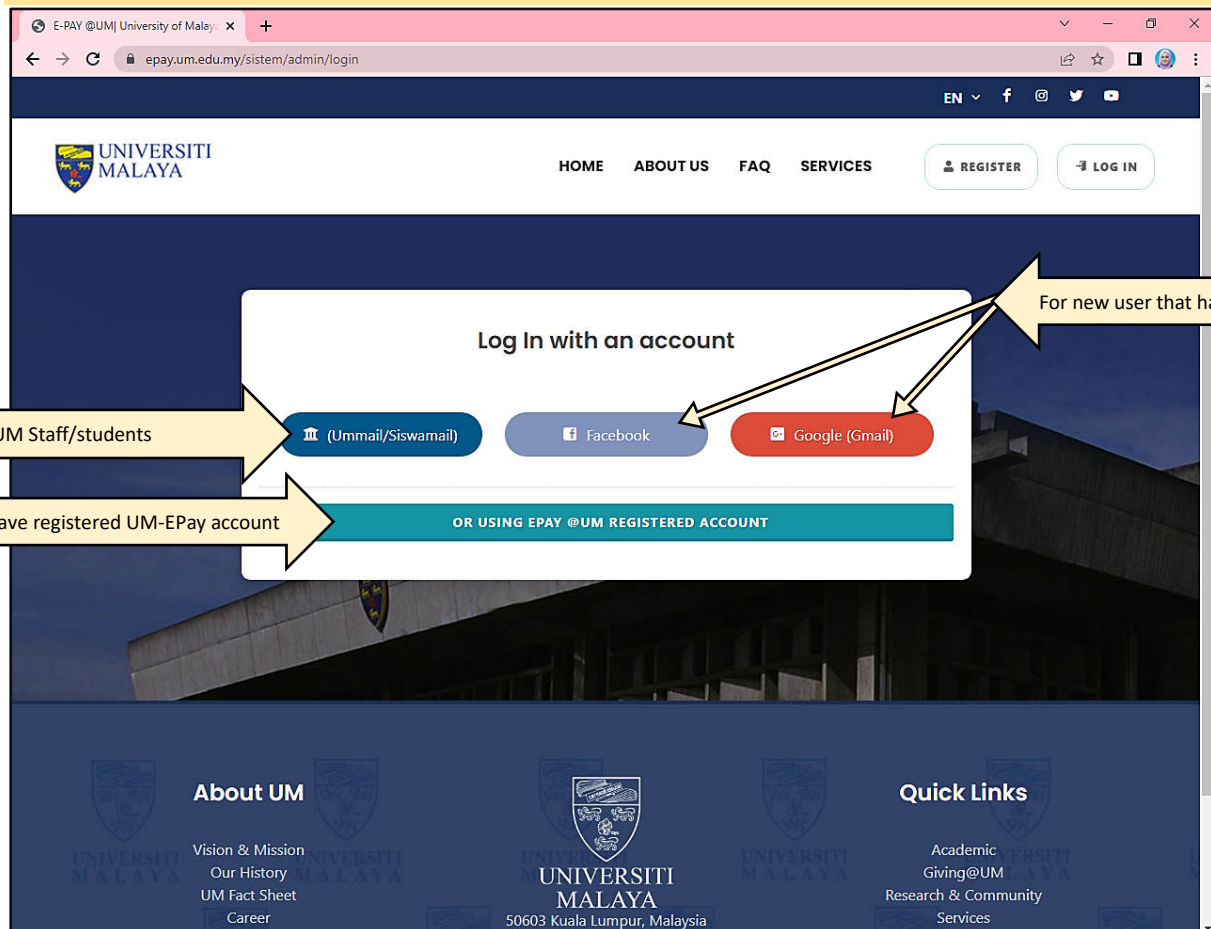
E-PAY @UM| University of Malay

epay.um.edu.my/sistem/admin/login

EN

UNIVERSITI MALAYA

HOME ABOUT US FAQ SERVICES

REGISTER

LOG IN

For new user that ha

Log In with an account

UM Staff/students

(Ummail/Siswamail)

Facebook

Google (Gmail)

ave registered UM-EPay account

OR USING EPAY @UM REGISTERED ACCOUNT

About UM

Vision & Mission
Our History
UM Fact Sheet
Career

UNIVERSITI MALAYA
50603 Kuala Lumpur, Malaysia

Quick Links

Academic
Giving@UM
Research & Community
Services